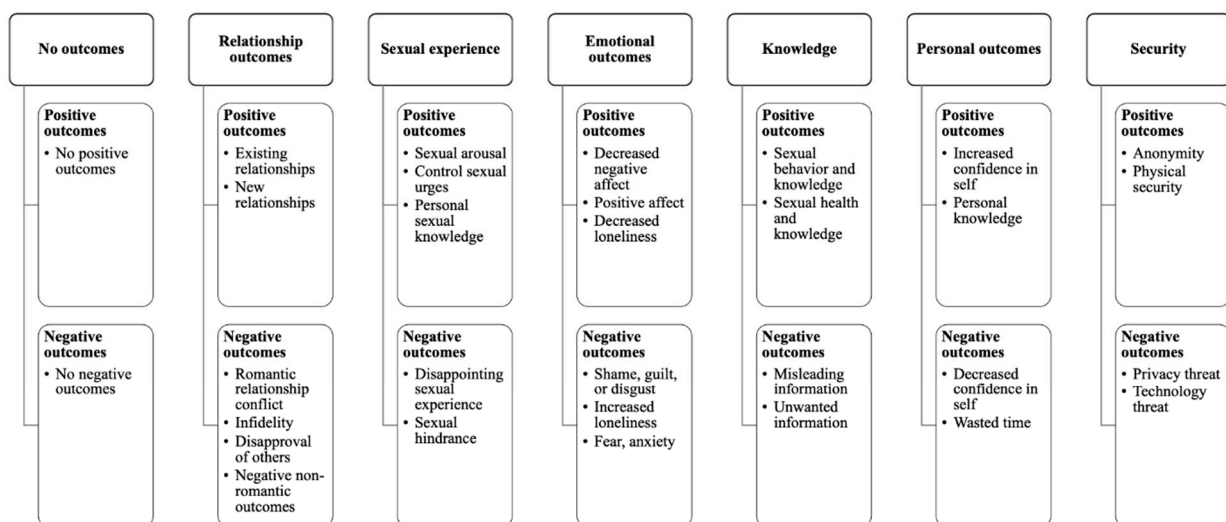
No outcomes

Positive outcomes
• No positive outcomes

Negative outcomes
• No negative outcomes

Relationship outcomes

Positive outcomes
• Existing relationships
• New relationships

Negative outcomes
• Romantic relationship conflict
• Infidelity
• Disapproval of others
• Negative non-romantic outcomes

Sexual experience

Positive outcomes
• Sexual arousal
• Control sexual urges
• Personal sexual knowledge

Negative outcomes
• Disappointing sexual experience
• Sexual hindrance

Emotional outcomes

Positive outcomes
• Decreased negative affect
• Positive affect
• Decreased loneliness

Negative outcomes
• Shame, guilt, or disgust
• Increased loneliness
• Fear, anxiety

Knowledge

Positive outcomes
• Sexual behavior and knowledge
• Sexual health and knowledge

Negative outcomes
• Misleading information
• Unwanted information

Personal outcomes

Positive outcomes
• Increased confidence in self
• Personal knowledge

Negative outcomes
• Decreased confidence in self
• Wasted time

Security

Positive outcomes
• Anonymity
• Physical security

Negative outcomes
• Privacy threat
• Technology threat